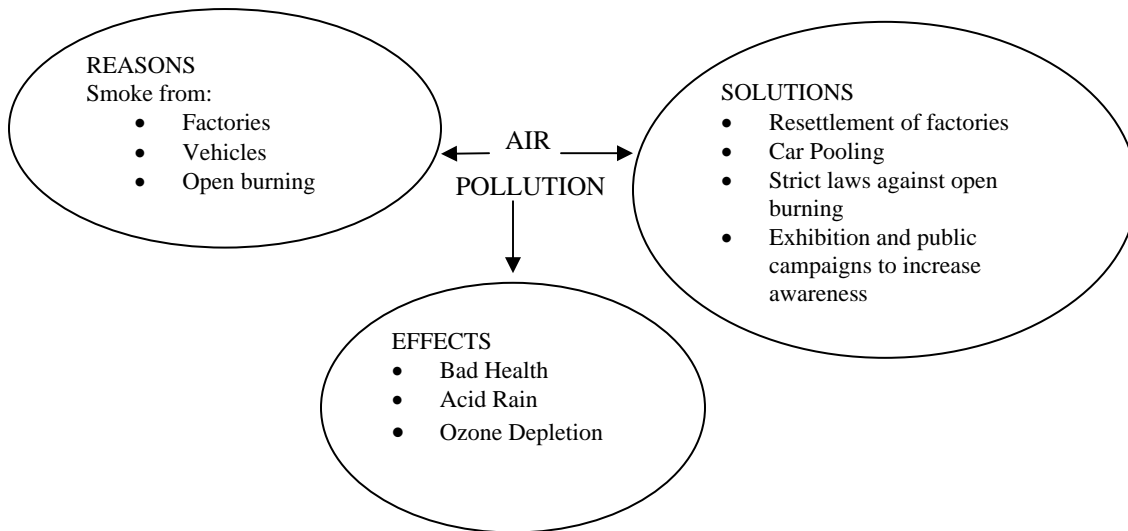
REASONS
Smoke from:
- Factories
- Vehicles
- Open burning

AIR
POLLUTION

SOLUTIONS
- Resettlement of factories
- Car Pooling
- Strict laws against open burning
- Exhibition and public campaigns to increase awareness

EFFECTS
- Bad Health
- Acid Rain
- Ozone Depletion